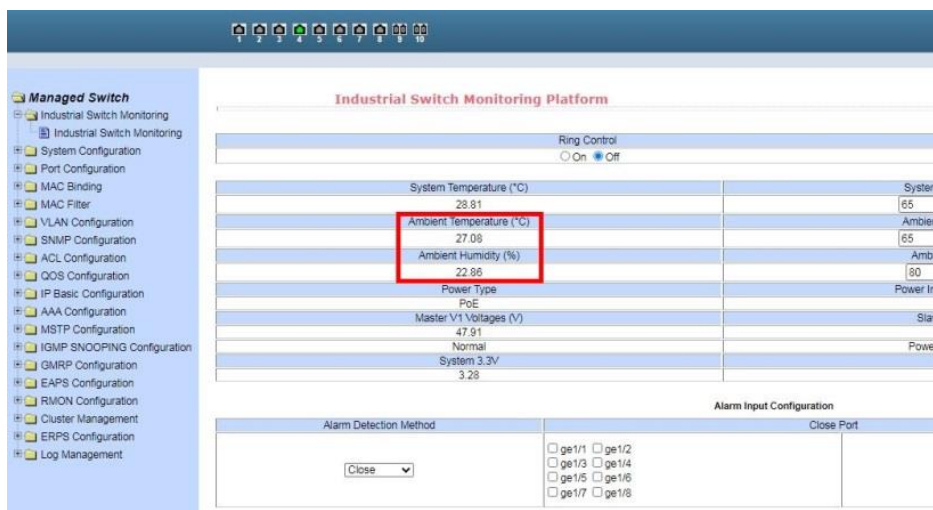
1 2 3 4 5 6 7 8 9 10

Managed Switch
Industrial Switch Monitoring
Industrial Switch Monitoring
System Configuration
Port Configuration
MAC Binding
MAC Filter
VLAN Configuration
SNMP Configuration
ACL Configuration
QOS Configuration
IP Basic Configuration
AAA Configuration
MSTP Configuration
IGMP SNOOPING Configuration
GMRP Configuration
EAPS Configuration
RMON Configuration
Cluster Management
ERPS Configuration
Log Management

Industrial Switch Monitoring Platform

Ring Control
On Off

| System Temperature (°C) | Syster |
|---|---|
| 28.81 | 65 |
| Ambient Temperature (°C) | Ambie |
| 27.08 | 65 |
| Ambient Humidity (%) | Amb |
| 22.86 | 80 |
| Power Type | Power In |
| PoE | |
| Master V1 Voltages (V) | Sla |
| 47.91 | |
| Normal | Powe |
| System 3.3V | |
| 3.28 | |

Alarm Input Configuration

| Alarm Detection Method | Close Port |
|---|---|
| Close | ge1/1 ge1/2 ge1/3 ge1/4 ge1/5 ge1/6 ge1/7 ge1/8 |